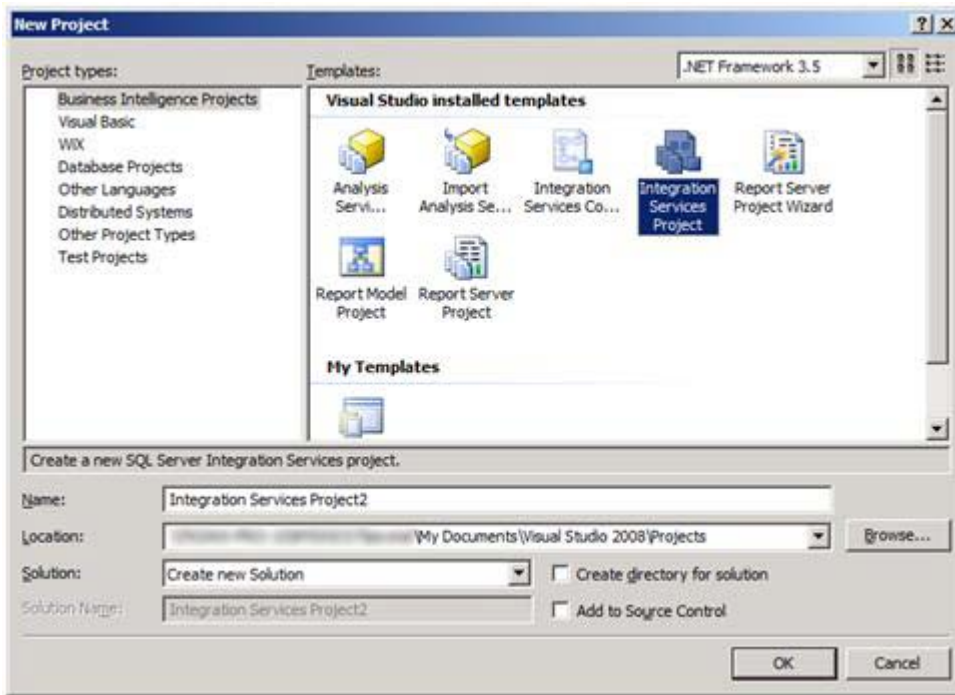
New Project

?| X

Project types:

Business Intelligence Projects
Visual Basic
WiX
Database Projects
Other Languages
Distributed Systems
Other Project Types
Test Projects

Templates:

.NET Framework 3.5

Visual Studio installed templates

Analysis Servi...
Import Analysis Se...
Integration Services Co...
Integration Services Project
Report Server Project Wizard
Report Model Project
Report Server Project

My Templates

Create a new SQL Server Integration Services project.

Name: Integration Services Project2

Location: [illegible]My Documents\Visual Studio 2008\Projects

Browse...

Solution: Create new Solution

Create directory for solution

Solution Name: Integration Services Project2

Add to Source Control

OK

Cancel